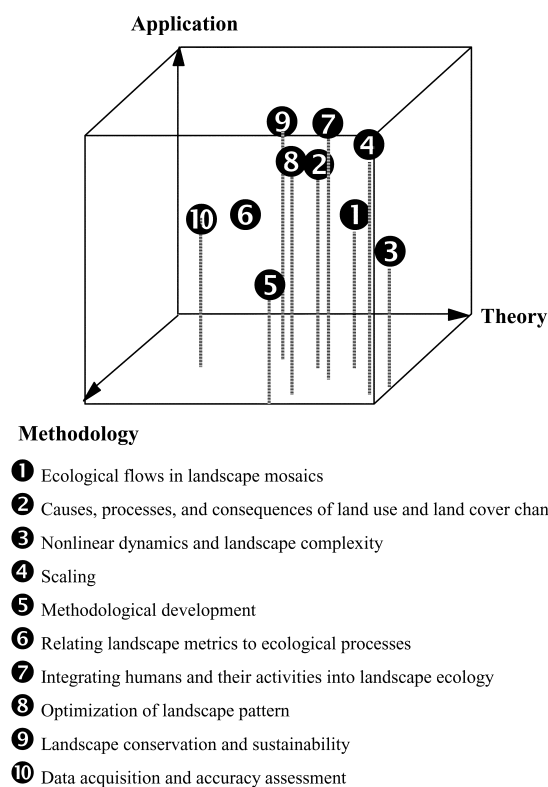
Application

Theory

Methodology

9 7 4 8 2 10 6 1 3 5

1 Ecological flows in landscape mosaics
2 Causes, processes, and consequences of land use and land cover chan
3 Nonlinear dynamics and landscape complexity
4 Scaling
5 Methodological development
6 Relating landscape metrics to ecological processes
7 Integrating humans and their activities into landscape ecology
8 Optimization of landscape pattern
9 Landscape conservation and sustainability
10 Data acquisition and accuracy assessment